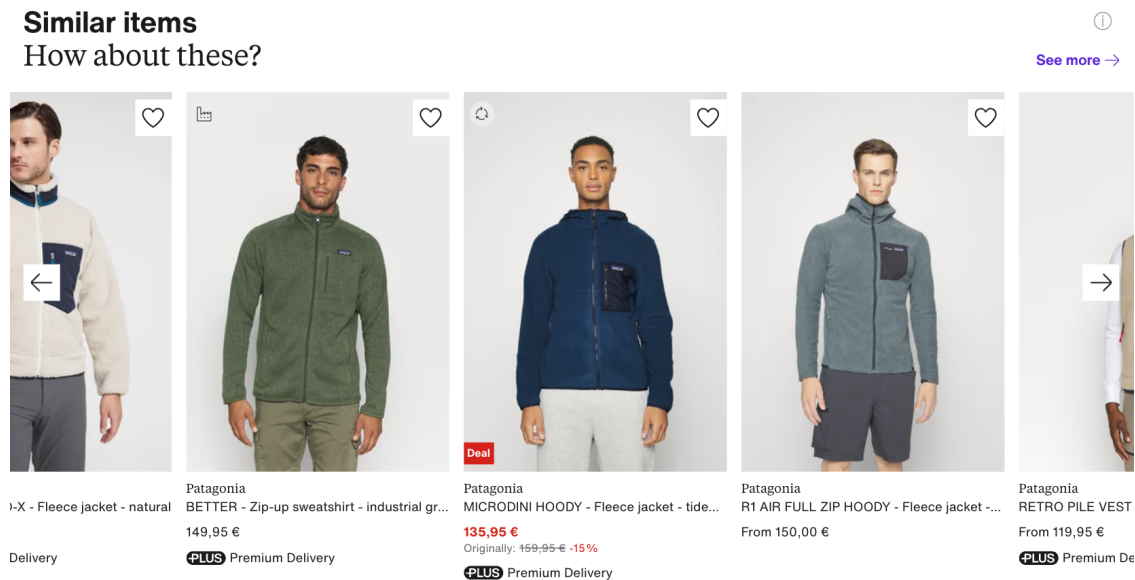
Similar items
How about these?

See more →

-X - Fleece jacket - natural
Delivery

Patagonia
BETTER - Zip-up sweatshirt - industrial gr...
149,95 €
PLUS Premium Delivery

Deal
Patagonia
MICRODINI HOODY - Fleece jacket - tide...
135,95 €
Originally: 159,95 € -15%
PLUS Premium Delivery

Patagonia
R1 AIR FULL ZIP HOODY - Fleece jacket -...
From 150,00 €

Patagonia
RETRO PILE VEST
From 119,95 €
PLUS Premium De